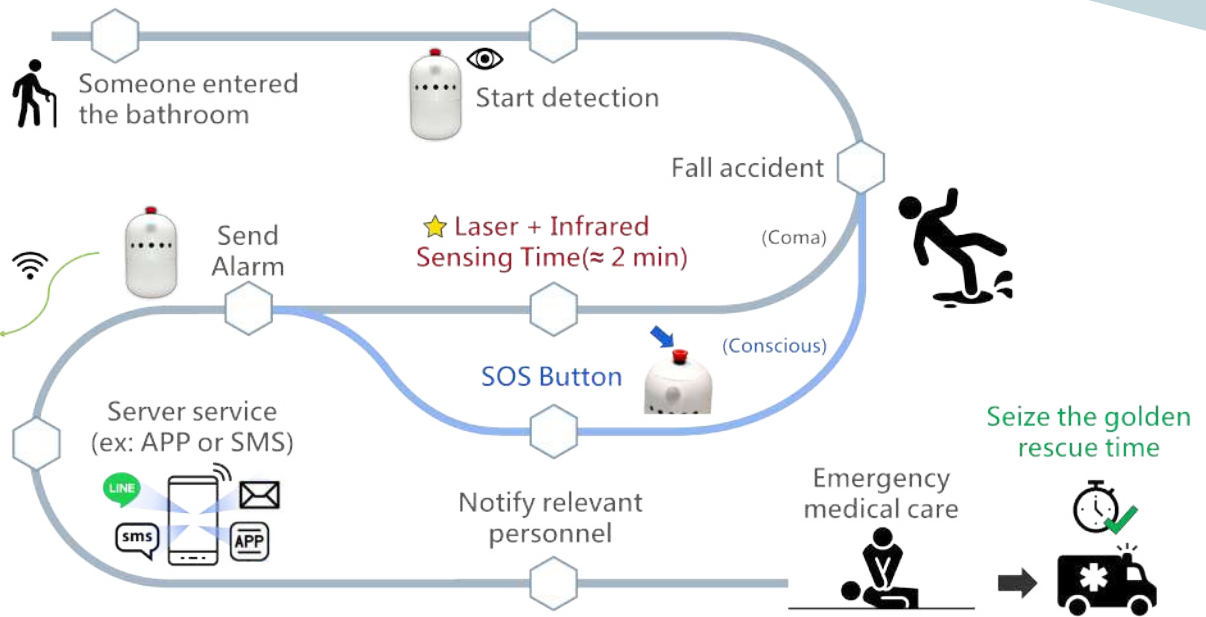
Someone entered the bathroom

Start detection

Fall accident

Send Alarm

Laser + Infrared Sensing Time(≈ 2 min)

(Coma)

(Conscious)

SOS Button

Server service (ex: APP or SMS)

LINE

sms

APP

Notify relevant personnel

Emergency medical care

Seize the golden rescue time